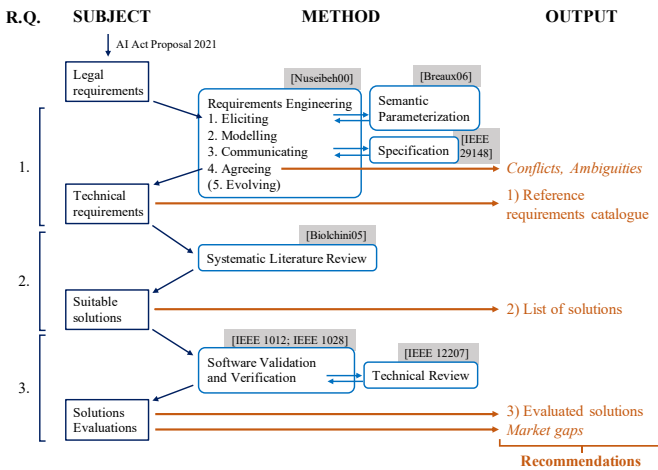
R.Q. SUBJECT METHOD OUTPUT

AI Act Proposal 2021

Legal requirements

[Nuseibeh00]

[Breaux06]

Requirements Engineering
1. Eliciting
2. Modelling
3. Communicating
4. Agreeing
(5. Evolving)

Semantic Parameterization

[IEEE 29148]

Specification

1.

Conflicts, Ambiguities

Technical requirements

1) Reference requirements catalogue

[Biolchini05]

Systematic Literature Review

2.

Suitable solutions

2) List of solutions

[IEEE 1012; IEEE 1028]

Software Validation and Verification

[IEEE 12207]

Technical Review

3.

Solutions Evaluations

3) Evaluated solutions
Market gaps

Recommendations